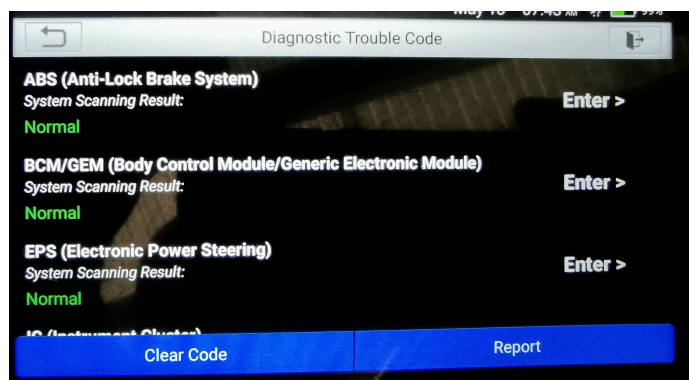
May 16 07:45 AM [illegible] 99%

Diagnostic Trouble Code

ABS (Anti-Lock Brake System)
System Scanning Result:
Normal
Enter >

BCM/GEM (Body Control Module/Generic Electronic Module)
System Scanning Result:
Normal
Enter >

EPS (Electronic Power Steering)
System Scanning Result:
Normal
Enter >

IC (Instrument Cluster)

Clear Code
Report